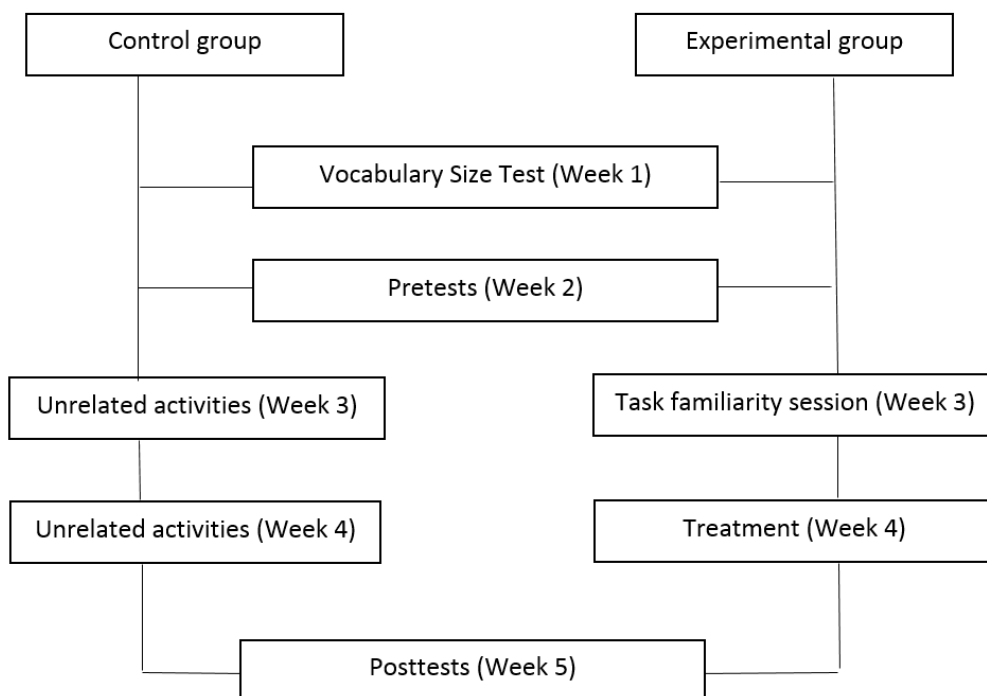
Control group

Experimental group

Vocabulary Size Test (Week 1)

Pretests (Week 2)

Unrelated activities (Week 3)

Task familiarity session (Week 3)

Unrelated activities (Week 4)

Treatment (Week 4)

Posttests (Week 5)